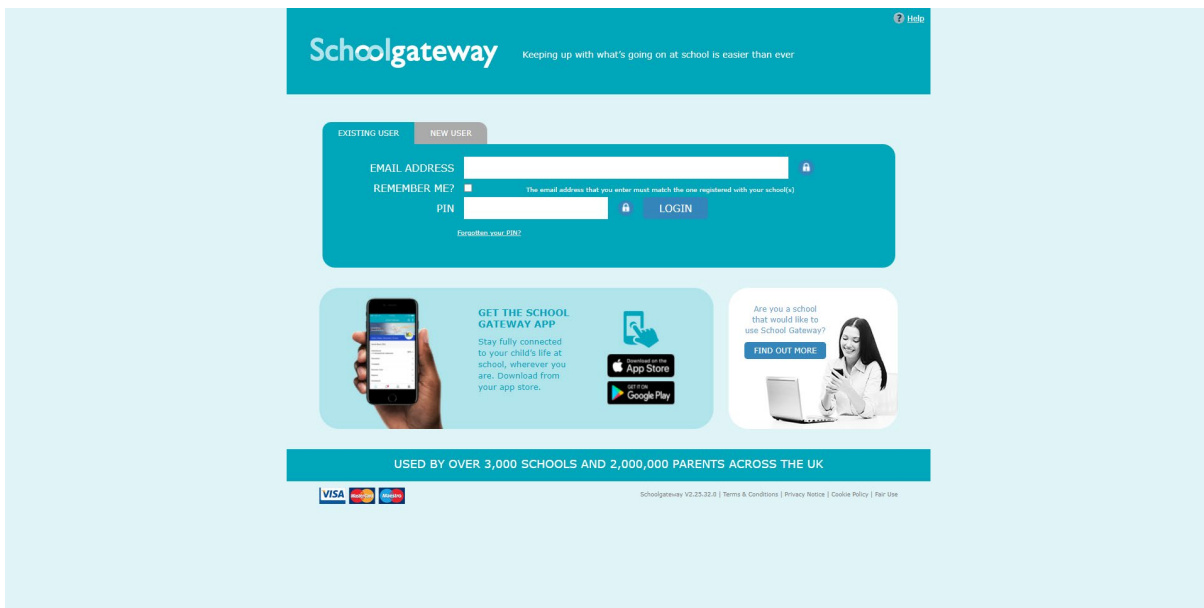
Help

Schoolgateway Keeping up with what's going on at school is easier than ever

EXISTING USER NEW USER

EMAIL ADDRESS

REMEMBER ME? The email address that you enter must match the one registered with your school(s)

PIN LOGIN

Forgotten your PIN?

GET THE SCHOOL GATEWAY APP

Stay fully connected to your child's life at school, wherever you are. Download from your app store.

Download on the App Store

GET IT ON Google Play

Are you a school that would like to use School Gateway?

FIND OUT MORE

USED BY OVER 3,000 SCHOOLS AND 2,000,000 PARENTS ACROSS THE UK

VISA MasterCard Maestro

Schoolgateway V2.25.32.0 | Terms & Conditions | Privacy Notice | Cookie Policy | Fair Use